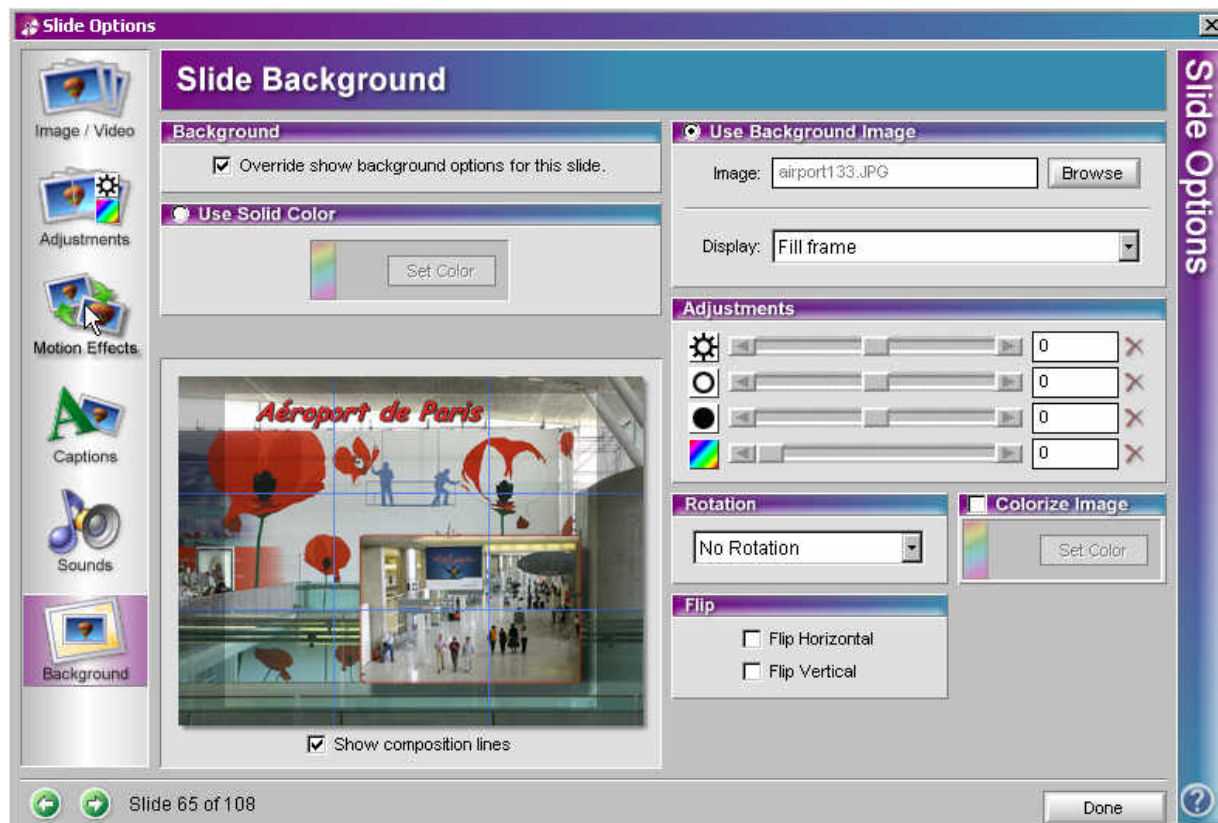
Slide Options

Image / Video
Adjustments
Motion Effects
Captions
Sounds
Background

Slide Background

Background
☑ Override show background options for this slide.

Use Solid Color
Set Color

Aéroport de Paris

☑ Show composition lines

Use Background Image
Image: airport133.JPG Browse
Display: Fill frame

Adjustments
0
0
0
0

Rotation
No Rotation

Colorize Image
Set Color

Flip
☐ Flip Horizontal
☐ Flip Vertical

Slide Options

Slide 65 of 108
Done